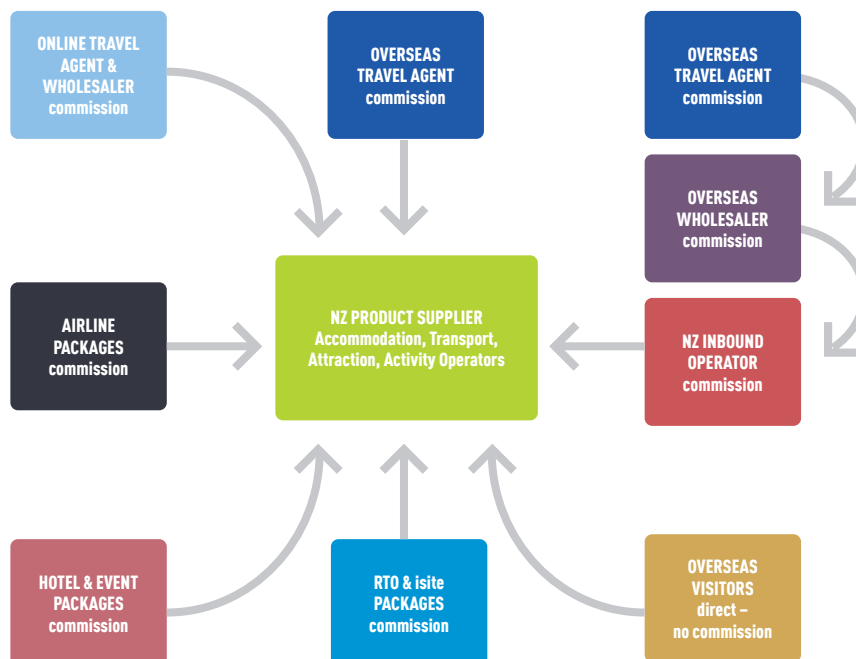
ONLINE TRAVEL AGENT & WHOLESALER commission

OVERSEAS TRAVEL AGENT commission

OVERSEAS TRAVEL AGENT commission

OVERSEAS WHOLESALER commission

AIRLINE PACKAGES commission

NZ PRODUCT SUPPLIER Accommodation, Transport, Attraction, Activity Operators

NZ INBOUND OPERATOR commission

HOTEL & EVENT PACKAGES commission

RTO & isite PACKAGES commission

OVERSEAS VISITORS direct – no commission